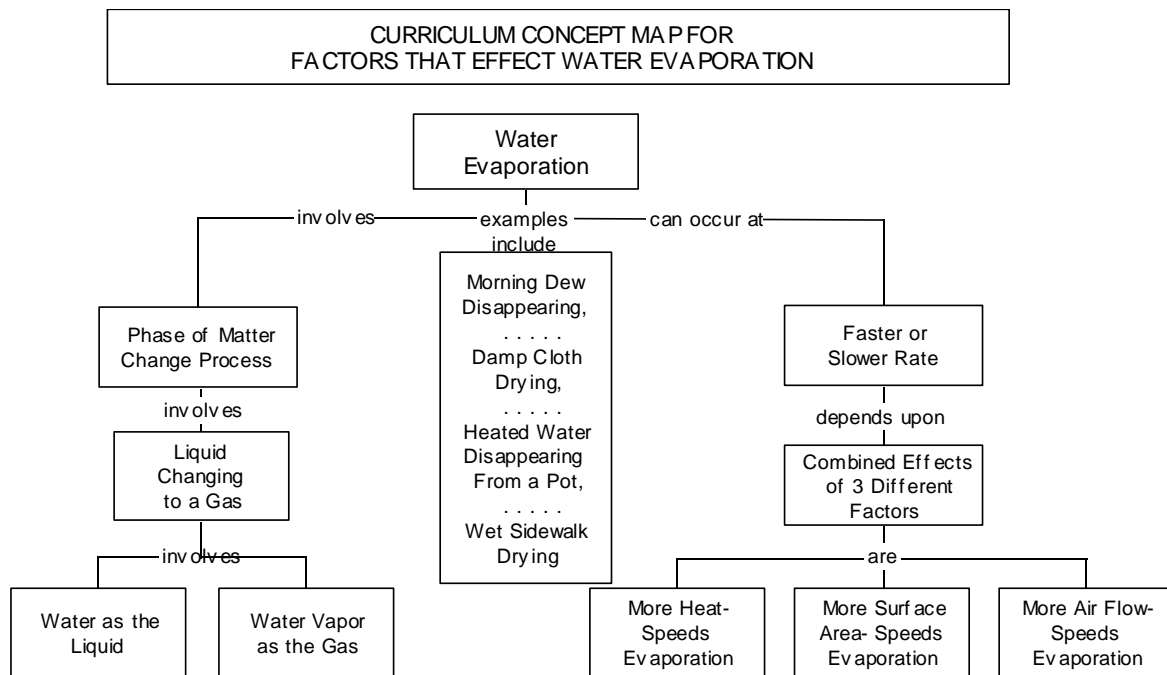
CURRICULUM CONCEPT MAP FOR
FACTORS THAT EFFECT WATER EVAPORATION

Water Evaporation

involves

examples include

can occur at

Morning Dew Disappearing,
. . . . .
Damp Cloth Drying,
. . . . .
Heated Water Disappearing From a Pot,
. . . . .
Wet Sidewalk Drying

Phase of Matter Change Process

involves

Liquid Changing to a Gas

involves

Water as the Liquid

Water Vapor as the Gas

Faster or Slower Rate

depends upon

Combined Effects of 3 Different Factors

are

More Heat- Speeds Evaporation

More Surface Area- Speeds Evaporation

More Air Flow- Speeds Evaporation